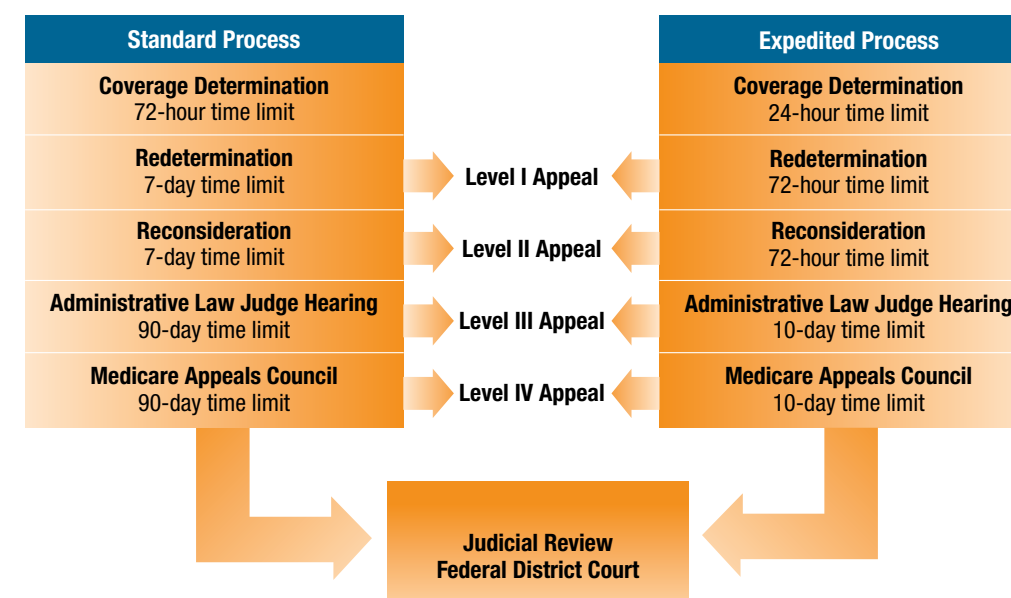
Standard Process

Coverage Determination
72-hour time limit

Redetermination
7-day time limit

Reconsideration
7-day time limit

Administrative Law Judge Hearing
90-day time limit

Medicare Appeals Council
90-day time limit

Level I Appeal

Level II Appeal

Level III Appeal

Level IV Appeal

Expedited Process

Coverage Determination
24-hour time limit

Redetermination
72-hour time limit

Reconsideration
72-hour time limit

Administrative Law Judge Hearing
10-day time limit

Medicare Appeals Council
10-day time limit

Judicial Review
Federal District Court